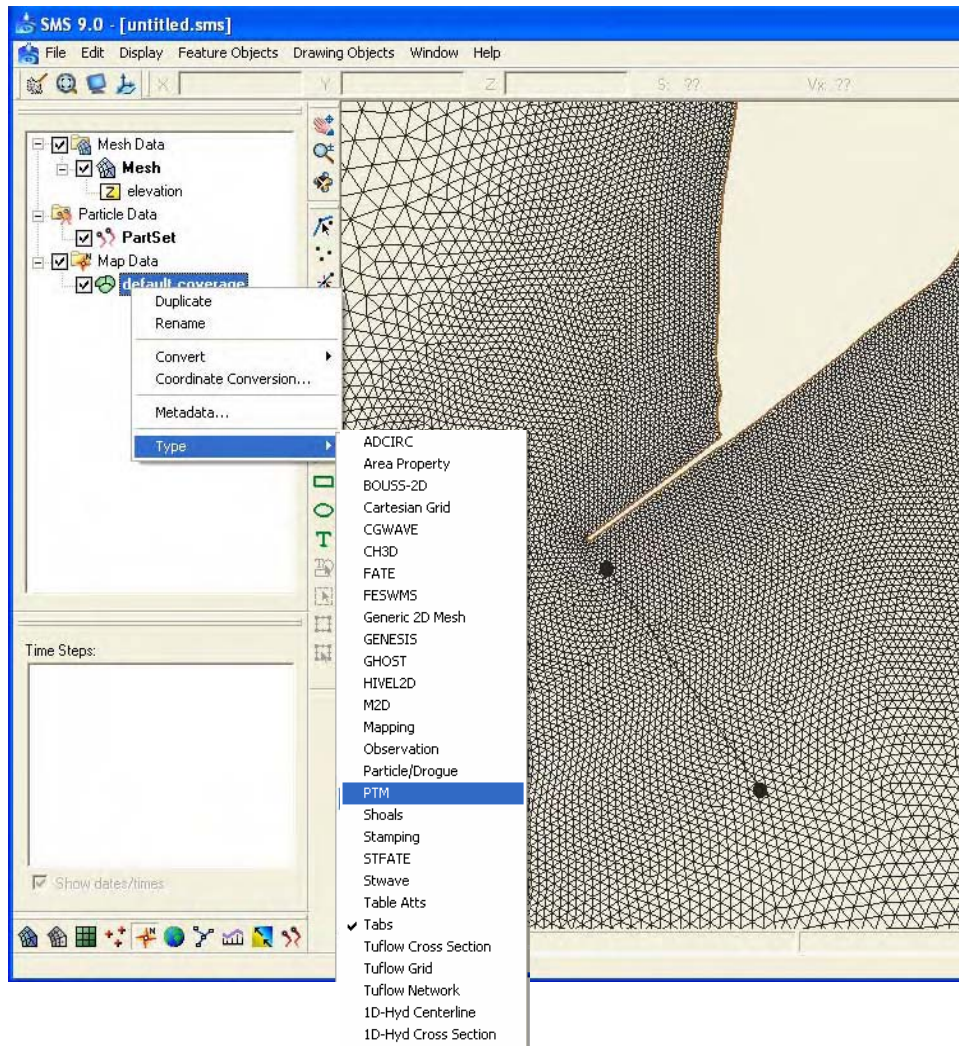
SMS 9.0 - [untitled.sms]

File Edit Display Feature Objects Drawing Objects Window Help

X Y Z S: ?? Vx: ??

Mesh Data
Mesh
elevation
Particle Data
PartSet
Map Data
default coverage

Duplicate
Rename
Convert
Coordinate Conversion...
Metadata...
Type

ADCIRC
Area Property
BOUSS-2D
Cartesian Grid
CGWAVE
CH3D
FATE
FESWMS
Generic 2D Mesh
GENESIS
GHOST
HIVEL2D
M2D
Mapping
Observation
Particle/Drogue
PTM
Shoals
Stamping
STFATE
Stwave
Table Atts
✓ Tabs
Tuflow Cross Section
Tuflow Grid
Tuflow Network
1D-Hyd Centerline
1D-Hyd Cross Section

Time Steps:

Show dates/times